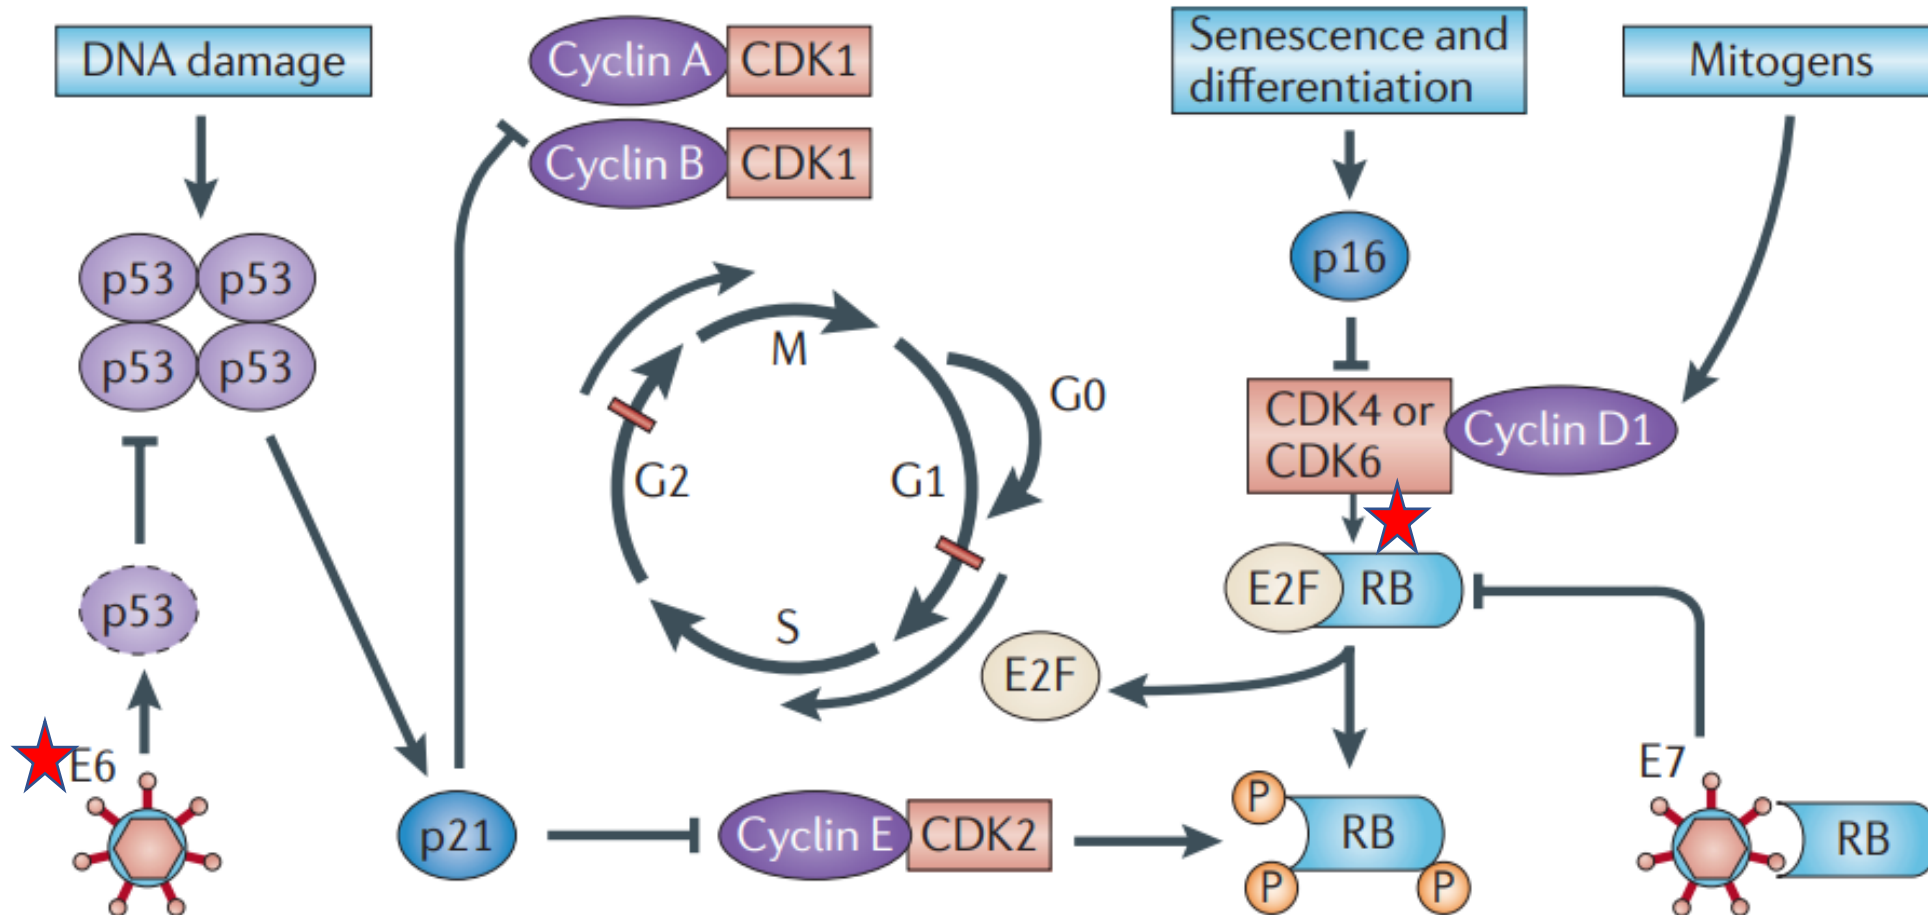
DNA damage

p53 p53
p53 p53

p53

E6

Cyclin A CDK1
Cyclin B CDK1

M
G0
G2
G1
S

p21

Cyclin E CDK2

Senescence and differentiation

Mitogens

p16

CDK4 or CDK6 Cyclin D1

E2F RB

E2F

P RB P P

E7

RB